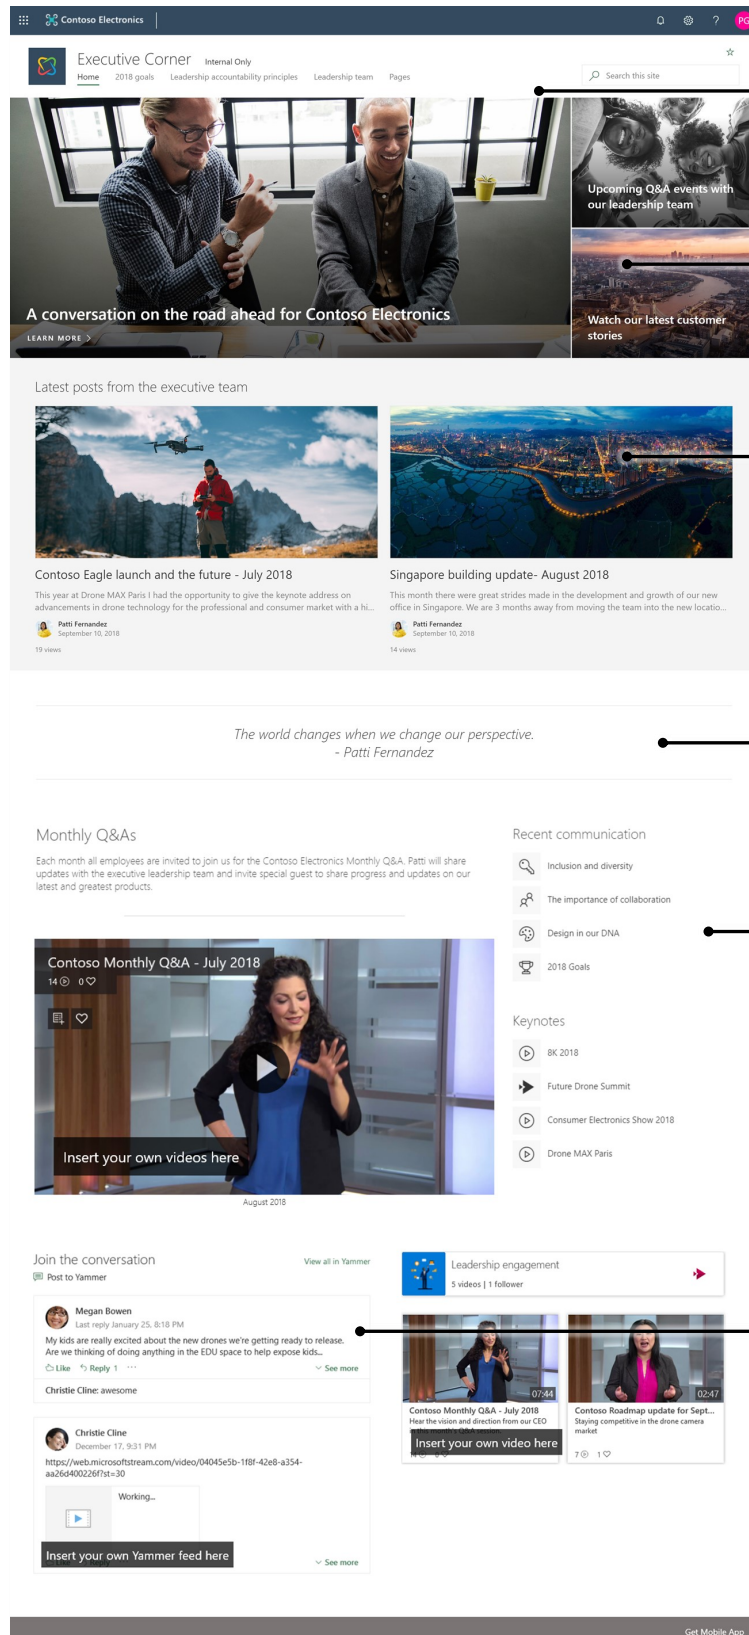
Contoso Electronics

PG

Executive Corner Internal Only

Home 2018 goals Leadership accountability principles Leadership team Pages

Search this site

A conversation on the road ahead for Contoso Electronics

LEARN MORE

Upcoming Q&A events with our leadership team

Watch our latest customer stories

Latest posts from the executive team

Contoso Eagle launch and the future - July 2018

This year at Drone MAX Paris I had the opportunity to give the keynote address on advancements in drone technology for the professional and consumer market with a hi...

Patti Fernandez
September 10, 2018

19 views

Singapore building update- August 2018

This month there were great strides made in the development and growth of our new office in Singapore. We are 3 months away from moving the team into the new locatio...

Patti Fernandez
September 10, 2018

14 views

The world changes when we change our perspective.
- Patti Fernandez

Monthly Q&As

Each month all employees are invited to join us for the Contoso Electronics Monthly Q&A. Patti will share updates with the executive leadership team and invite special guest to share progress and updates on our latest and greatest products.

Contoso Monthly Q&A - July 2018

14 0

Insert your own videos here

August 2018

Recent communication

Inclusion and diversity

The importance of collaboration

Design in our DNA

2018 Goals

Keynotes

8K 2018

Future Drone Summit

Consumer Electronics Show 2018

Drone MAX Paris

Join the conversation

View all in Yammer

Post to Yammer

Megan Bowen
Last reply January 25, 8:18 PM

My kids are really excited about the new drones we're getting ready to release. Are we thinking of doing anything in the EDU space to help expose kids...

Like Reply 1 ···

See more

Christie Cline: awesome

Christie Cline
December 17, 9:31 PM

https://web.microsoftstream.com/video/04045e5b-1f8f-42e8-a354-aa26d400226f?st=30

Working...

Insert your own Yammer feed here

See more

Leadership engagement

5 videos | 1 follower

07:44

Contoso Monthly Q&A - July 2018

Hear the vision and direction from our CEO

Insert your own video here

02:47

Contoso Roadmap update for Sept...

Staying competitive in the drone camera market

7 1

Get Mobile App